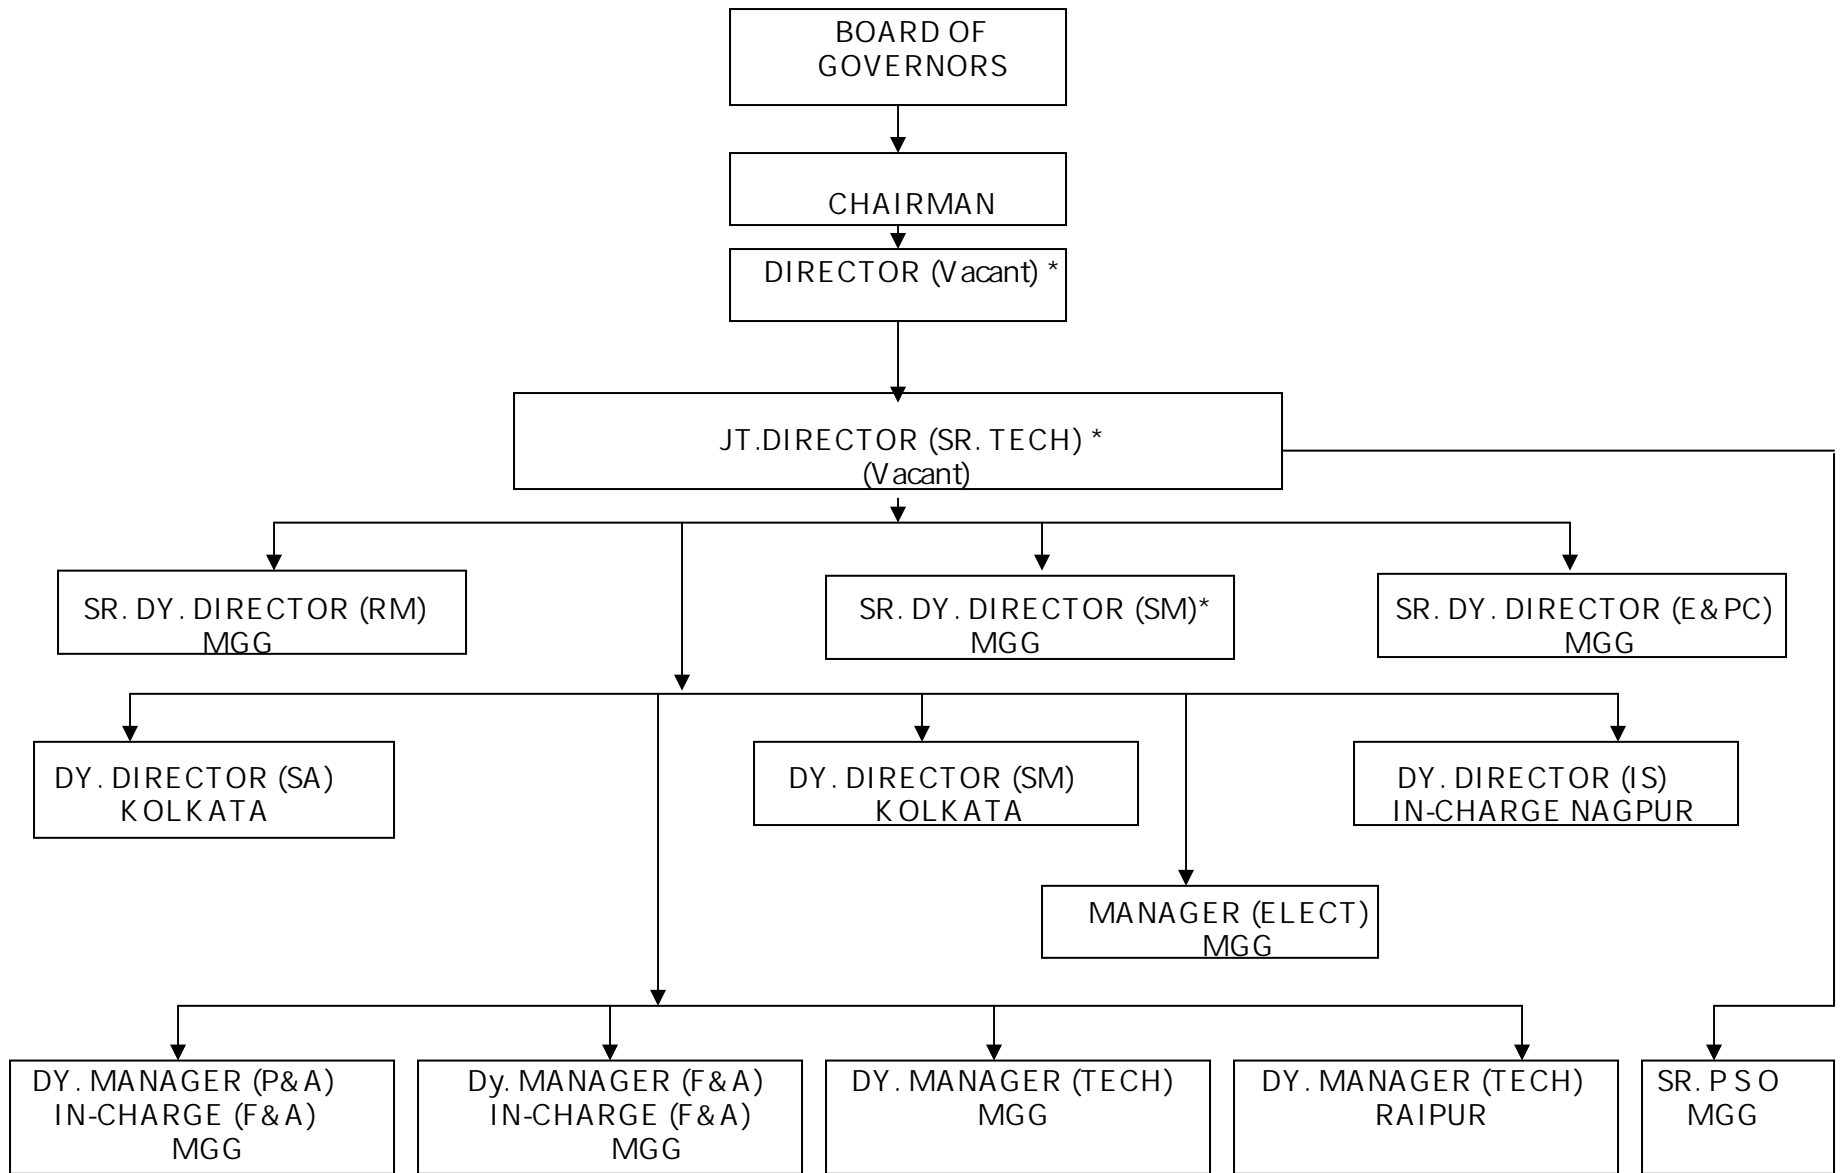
BOARD OF GOVERNORS

CHAIRMAN

DIRECTOR (Vacant) *

JT.DIRECTOR (SR. TECH) *
(Vacant)

SR. DY. DIRECTOR (RM)
MGG

SR. DY. DIRECTOR (SM)*
MGG

SR. DY. DIRECTOR (E&PC)
MGG

DY. DIRECTOR (SA)
KOLKATA

DY. DIRECTOR (SM)
KOLKATA

DY. DIRECTOR (IS)
IN-CHARGE NAGPUR

MANAGER (ELECT)
MGG

DY. MANAGER (P&A)
IN-CHARGE (F&A)
MGG

Dy. MANAGER (F&A)
IN-CHARGE (F&A)
MGG

DY. MANAGER (TECH)
MGG

DY. MANAGER (TECH)
RAIPUR

SR. P S O
MGG